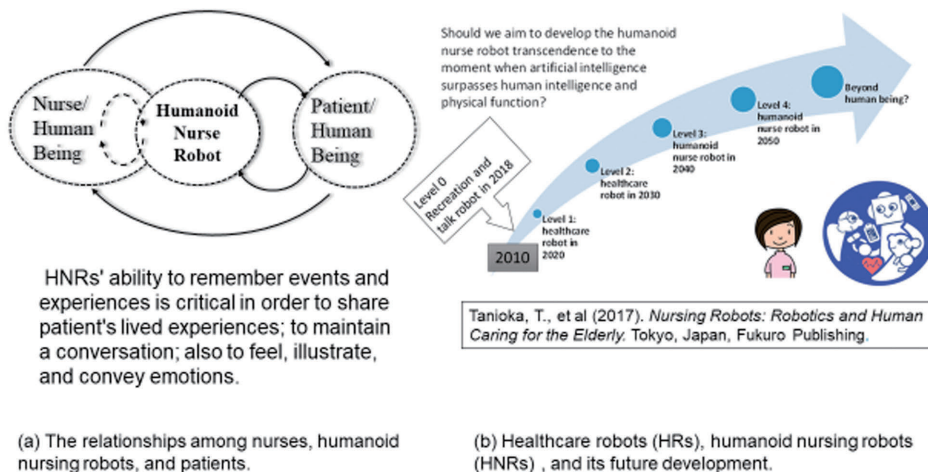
Nurse/ Human Being

Humanoid Nurse Robot

Patient/ Human Being

HNRs' ability to remember events and experiences is critical in order to share patient's lived experiences; to maintain a conversation; also to feel, illustrate, and convey emotions.

Should we aim to develop the humanoid nurse robot transcendence to the moment when artificial intelligence surpasses human intelligence and physical function?

Level 0 Recreation and talk robot in 2018

2010

Level 1: healthcare robot in 2020

Level 2: healthcare robot in 2030

Level 3: humanoid nurse robot in 2040

Level 4: humanoid nurse robot in 2050

Beyond human being?

Tanioka, T., et al (2017). *Nursing Robots: Robotics and Human Caring for the Elderly.* Tokyo, Japan, Fukuro Publishing.

(a) The relationships among nurses, humanoid nursing robots, and patients.

(b) Healthcare robots (HRs), humanoid nursing robots (HNRs) , and its future development.